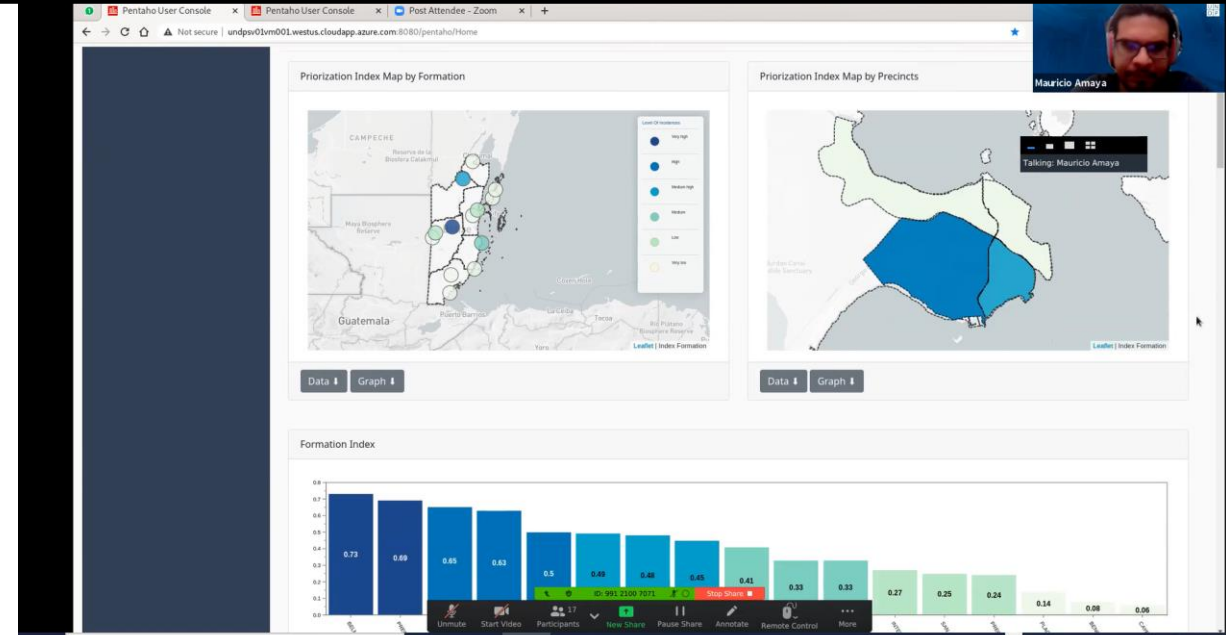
Pentaho User Console × Pentaho User Console × Post Attendee - Zoom × +

Not secure | undpsv01vm001.westus.cloudapp.azure.com:8080/pentaho/Home

Mauricio Amaya

Priorization Index Map by Formation

CAMPECHE
Reserva de la Biosfera Calakmul
Maya Biosphere Reserve
Guatemala
Puerto Barrios
La Ceiba
Tocoa

Level Of Vulnerability
Very high
High
Medium high
Medium
Low
Very low

Leaflet | Index Formation

Data ⬇ Graph ⬇

Priorization Index Map by Precincts

Talking: Mauricio Amaya

Leaflet | Index Formation

Data ⬇ Graph ⬇

Formation Index

0.8
0.7
0.6
0.5
0.4
0.3
0.2
0.1
0.0

0.73 0.69 0.65 0.63 0.5 0.49 0.48 0.45 0.41 0.33 0.33 0.27 0.25 0.24 0.14 0.08 0.06

ID: 991 2100 7071
Stop Share

Unmute Start Video Participants 17 New Share Pause Share Annotate Remote Control More